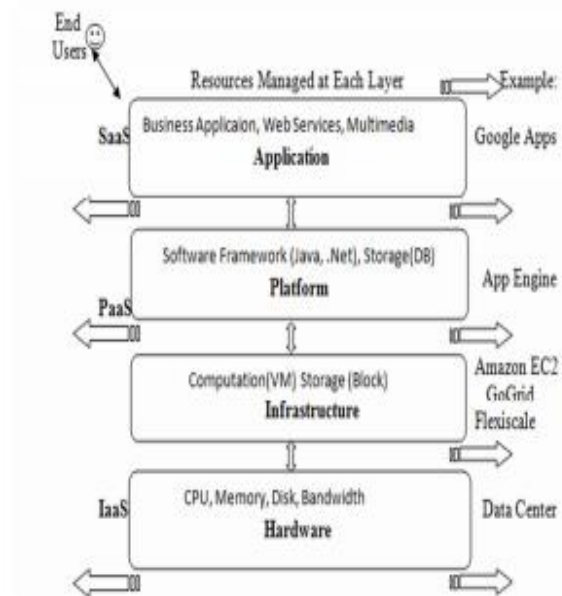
End Users

Resources Managed at Each Layer

Example:

SaaS

Business Applicaion, Web Services, Multimedia

Application

Google Apps

Software Framework (Java, .Net), Storage(DB)

Platform

App Engine

PaaS

Computation(VM) Storage (Block)

Infrastructure

Amazon EC2

GoGrid

Flexiscale

IaaS

CPU, Memory, Disk, Bandwidth

Hardware

Data Center